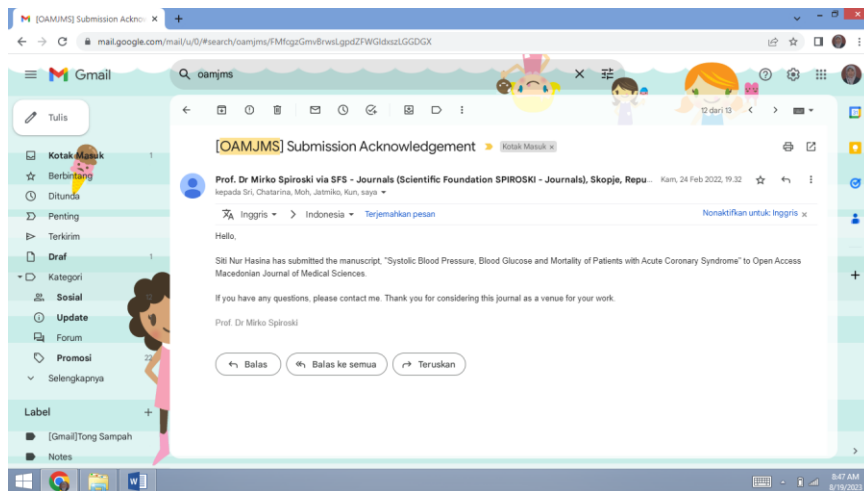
[OAMJMS] Submission Acknow ×   +

mail.google.com/mail/u/0/#search/oamjms/FMfcgzGmvBrwsLgpdZFWGldxszLGGDGX

Gmail

oamjms

Tulis

Kotak Masuk 1
Berbintang
Ditunda
Penting
Terkirim
Draf 1
Kategori
Sosial
Update
Forum
Promosi 22
Selengkapnya

Label +
[Gmail]Tong Sampah
Notes

12 dari 13

[OAMJMS] Submission Acknowledgement   Kotak Masuk ×

Prof. Dr Mirko Spiroski via SFS - Journals (Scientific Foundation SPIROSKI - Journals), Skopje, Repu...   Kam, 24 Feb 2022, 19.32
kepada Sri, Chatarina, Moh, Jatmiko, Kun, saya

Inggris   >   Indonesia   Terjemahkan pesan   Nonaktifkan untuk: Inggris ×

Hello,

Siti Nur Hasina has submitted the manuscript, "Systolic Blood Pressure, Blood Glucose and Mortality of Patients with Acute Coronary Syndrome" to Open Access Macedonian Journal of Medical Sciences.

If you have any questions, please contact me. Thank you for considering this journal as a venue for your work.

Prof. Dr Mirko Spiroski

Balas   Balas ke semua   Teruskan

8:47 AM
8/19/2023